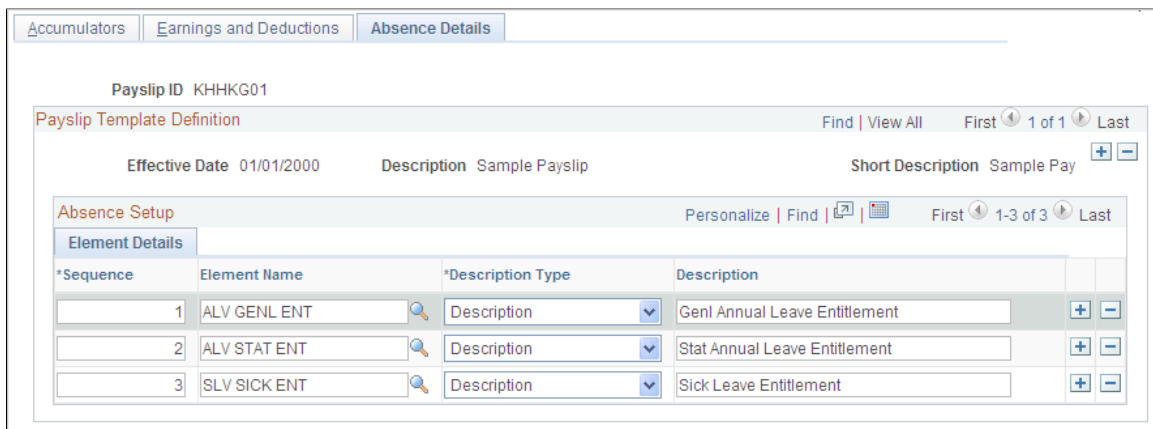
Accumulators | Earnings and Deductions | Absence Details

Payslip ID KHHKG01

Payslip Template Definition

Find | View All First 1 of 1 Last

Effective Date 01/01/2000 Description Sample Payslip Short Description Sample Pay

Absence Setup

Personalize | Find | First 1-3 of 3 Last

Element Details

| *Sequence | Element Name | *Description Type | Description |
|---|---|---|---|
| 1 | ALV GENL ENT | Description | Genl Annual Leave Entitlement |
| 2 | ALV STAT ENT | Description | Stat Annual Leave Entitlement |
| 3 | SLV SICK ENT | Description | Sick Leave Entitlement |